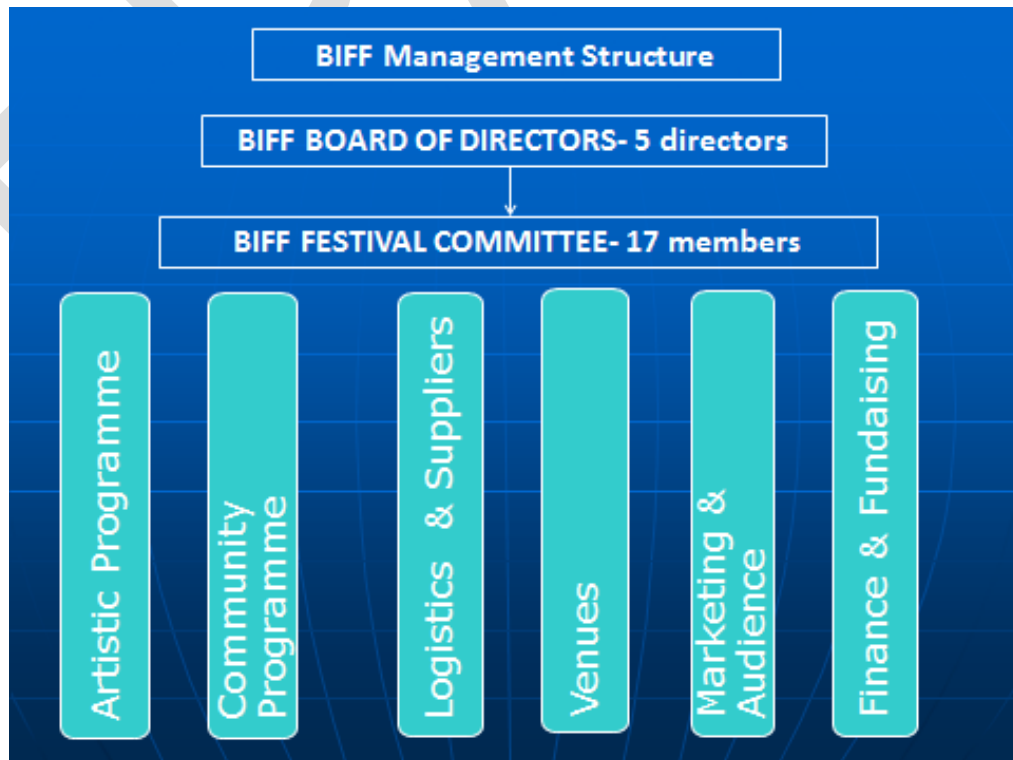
BIFF Management Structure

BIFF BOARD OF DIRECTORS- 5 directors

BIFF FESTIVAL COMMITTEE- 17 members

Artistic Programme

Community Programme

Logistics & Suppliers

Venues

Marketing & Audience

Finance & Fundaising